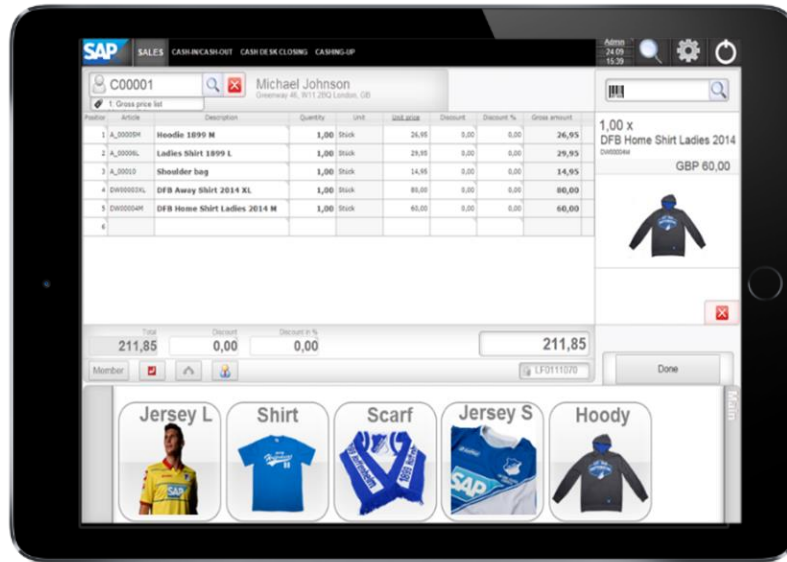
SAP SALES CASH-IN/CASH-OUT CASH DESK CLOSING CASHING-UP

Admin 24.09 15:39

C00001 Michael Johnson Greenway 46, W11 2BQ London, GB

1. Gross price list

| Position | Article | Description | Quantity | Unit | Unit price | Discount | Discount % | Gross amount |
|---|---|---|---|---|---|---|---|---|
| 1 | A_00005M | Hoodie 1899 M | 1,00 | Stück | 26,95 | 0,00 | 0,00 | 26,95 |
| 2 | A_00006L | Ladies Shirt 1899 L | 1,00 | Stück | 29,95 | 0,00 | 0,00 | 29,95 |
| 3 | A_00010 | Shoulder bag | 1,00 | Stück | 14,95 | 0,00 | 0,00 | 14,95 |
| 4 | DW00003XL | DFB Away Shirt 2014 XL | 1,00 | Stück | 80,00 | 0,00 | 0,00 | 80,00 |
| 5 | DW00004M | DFB Home Shirt Ladies 2014 M | 1,00 | Stück | 60,00 | 0,00 | 0,00 | 60,00 |
| 6 | | | | | | | | |

1,00 x
DFB Home Shirt Ladies 2014
DW00004M
GBP 60,00

Total 211,85 Discount 0,00 Discount in % 0,00

211,85

Member

LF0111070

Done

Main

Jersey L Shirt Scarf Jersey S Hoody